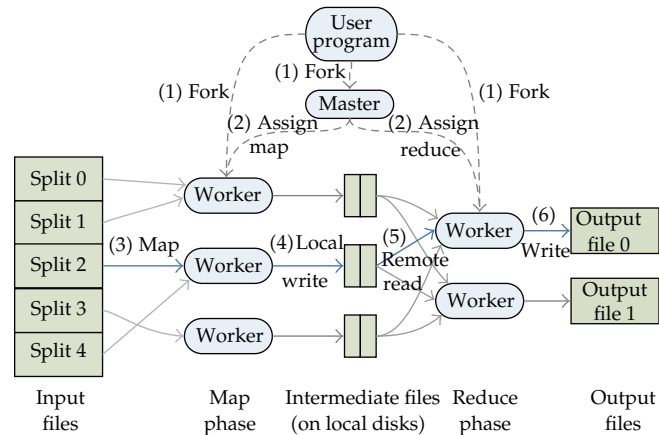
User program

(1) Fork

(1) Fork

(1) Fork

Master

(2) Assign map

(2) Assign reduce

Split 0

Split 1

Split 2

Split 3

Split 4

(3) Map

Worker

Worker

Worker

(4) Local write

(5) Remote read

Worker

Worker

(6) Write

Output file 0

Output file 1

Input files

Map phase

Intermediate files (on local disks)

Reduce phase

Output files